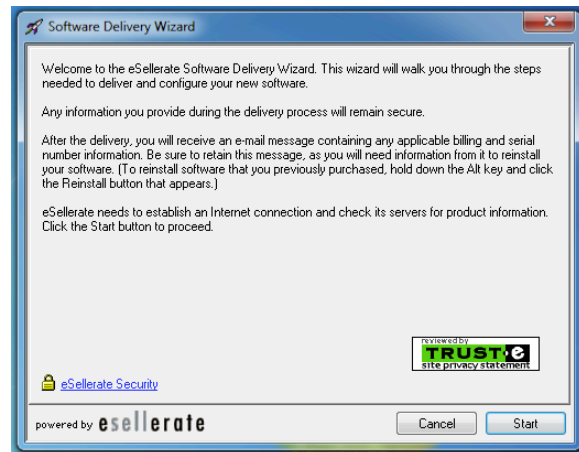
Software Delivery Wizard

Welcome to the eSellerate Software Delivery Wizard. This wizard will walk you through the steps needed to deliver and configure your new software.

Any information you provide during the delivery process will remain secure.

After the delivery, you will receive an e-mail message containing any applicable billing and serial number information. Be sure to retain this message, as you will need information from it to reinstall your software. (To reinstall software that you previously purchased, hold down the Alt key and click the Reinstall button that appears.)

eSellerate needs to establish an Internet connection and check its servers for product information. Click the Start button to proceed.

reviewed by
TRUSTe
site privacy statement

eSellerate Security

powered by esellerate

Cancel

Start